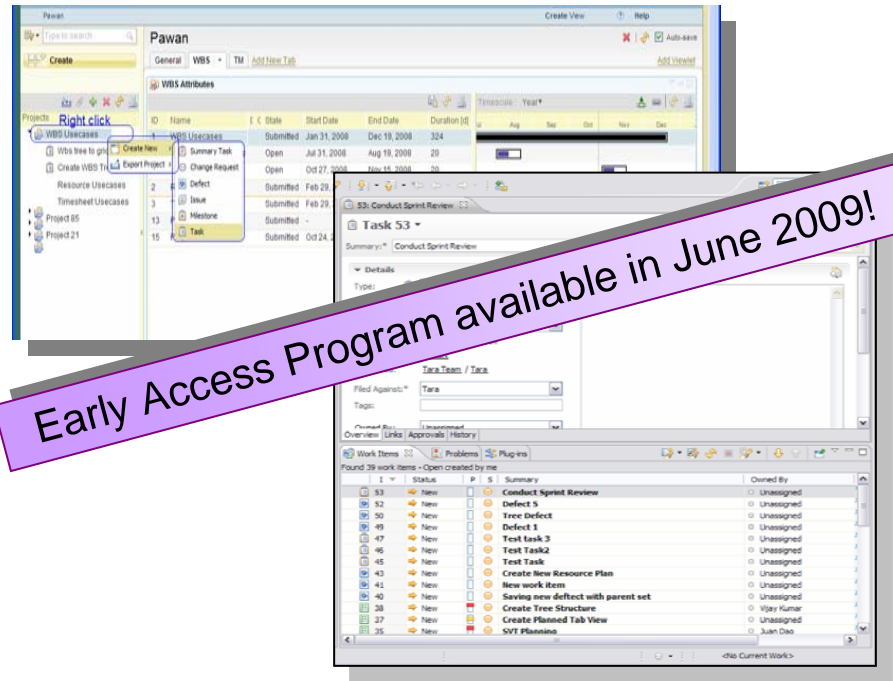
Pawan
Create View Help
Type to search
Create
Pawan
Auto-save
General WBS TM Add New Tab
Add Viewlet
WBS Attributes
Projects Right click
WBS Usecases
Wbs tree to grid
Create WBS Tr
Resource Usecases
Timesheet Usecases
Project 85
Project 21
Create New
Export Project
Summary Task
Change Request
Defect
Issue
Milestone
Task

| ID | Name | State | Start Date | End Date | Duration [d] |
|---|---|---|---|---|---|
| 1 | WBS Usecases | Submitted | Jan 31, 2008 | Dec 19, 2008 | 324 |
| | | Open | Jul 31, 2008 | Aug 19, 2008 | 20 |
| | | Open | Oct 27, 2008 | Nov 15, 2008 | 20 |
| 2 | | Submitted | Feb 29, | | |
| 3 | | Submitted | Feb 29, | | |
| 13 | | Submitted | - | | |
| 15 | | Submitted | Oct 24, 2 | | |

Timescale Year
Jul Aug Sep Oct Nov Dec

Early Access Program available in June 2009!

53: Conduct Sprint Review
Task 53
Summary:* Conduct Sprint Review
Details
Type:
Tara Team / Tara
Filed Against:* Tara
Tags:
Owned By: Unassigned
Overview Links Approvals History
Work Items Problems Plug-ins
Found 39 work items - Open created by me

| I | Status | P | S | Summary | Owned By |
|---|---|---|---|---|---|
| 53 | New | | | Conduct Sprint Review | Unassigned |
| 52 | New | | | Defect 5 | Unassigned |
| 50 | New | | | Tree Defect | Unassigned |
| 49 | New | | | Defect 1 | Unassigned |
| 47 | New | | | Test task 3 | Unassigned |
| 46 | New | | | Test Task2 | Unassigned |
| 45 | New | | | Test Task | Unassigned |
| 43 | New | | | Create New Resource Plan | Unassigned |
| 41 | New | | | New work item | Unassigned |
| 40 | New | | | Saving new deftect with parent set | Unassigned |
| 38 | New | | | Create Tree Structure | Vijay Kumar |
| 37 | New | | | Create Planned Tab View | Unassigned |
| 35 | New | | | SVT Planning | Juan Diao |

<No Current Work>